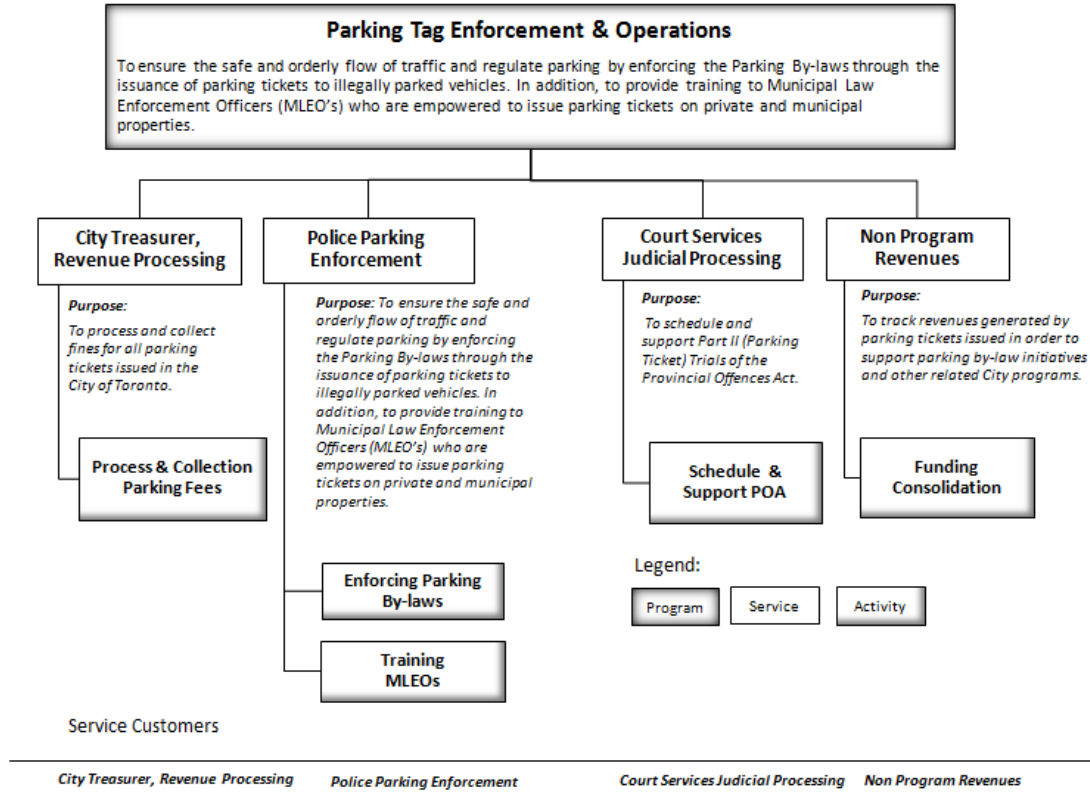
Parking Tag Enforcement & Operations

To ensure the safe and orderly flow of traffic and regulate parking by enforcing the Parking By-laws through the issuance of parking tickets to illegally parked vehicles. In addition, to provide training to Municipal Law Enforcement Officers (MLEO's) who are empowered to issue parking tickets on private and municipal properties.

City Treasurer, Revenue Processing

Purpose:

To process and collect fines for all parking tickets issued in the City of Toronto.

Process & Collection Parking Fees

Police Parking Enforcement

Purpose: To ensure the safe and orderly flow of traffic and regulate parking by enforcing the Parking By-laws through the issuance of parking tickets to illegally parked vehicles. In addition, to provide training to Municipal Law Enforcement Officers (MLEO's) who are empowered to issue parking tickets on private and municipal properties.

Enforcing Parking By-laws

Training MLEOs

Court Services Judicial Processing

Purpose:

To schedule and support Part II (Parking Ticket) Trials of the Provincial Offences Act.

Schedule & Support POA

Non Program Revenues

Purpose:

To track revenues generated by parking tickets issued in order to support parking by-law initiatives and other related City programs.

Funding Consolidation

Legend:

Program

Service

Activity

Service Customers

City Treasurer, Revenue Processing

Police Parking Enforcement

Court Services Judicial Processing

Non Program Revenues